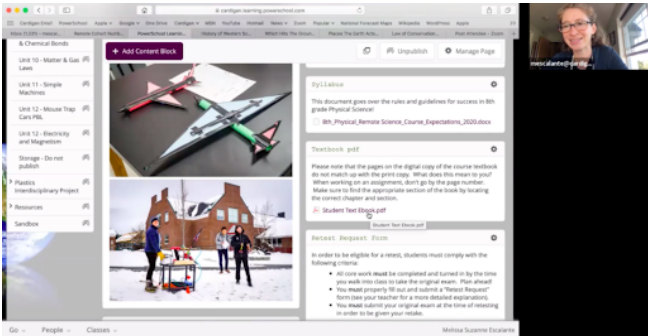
lt.cardigan.learning.powerschool.com

Cardigan Email PowerSchool Apple Google Drive Cardigan MBA YouTube Hotmail News Zoom Popular National Forecast Maps Wikipedia WordPress Apple

Slow (1)SS - matout... Remote Cohort North... PowerSchool Learnin... History of Modern Bo... What's Up The Grou... Pause The Earth Acts... Law of Conservation... Post eVentas - Zoom

& Chemical Bonds

Unit 10 - Matter & Gas Laws

Unit 11 - Simple Machines

Unit 12 - Mouse Trap Cars PBL

Unit 12 - Electricity and Magnetism

Storage - Do not publish

Plastics Interdisciplinary Project

Resources

Sandbox

+ Add Content Block

Unpublish

Manage Page

Syllabus

This document goes over the rules and guidelines for success in 8th grade Physical Science!

8th_Physical_Remote_Science_Course_Expectations_2020.docx

Textbook pdf

Please note that the pages on the digital copy of the course textbook do not match up with the print copy. What does this mean to you? When working on an assignment, don't go by the page number. Make sure to find the appropriate section of the book by locating the correct chapter and section.

Student Text Ebook.pdf

Student Text Ebook.pdf

Retest Request Form

In order to be eligible for a retest, students must comply with the following criteria:

All core work **must** be completed and turned in by the time you walk into class to take the original exam. Plan ahead!

You **must** properly fill out and submit a "Retest Request" form (see your teacher for a more detailed explanation).

You **must** submit your original exam at the time of retesting in order to be given your retake.

mescalante@cardig...

Go People Classes

Melissa Suzanne Escalante